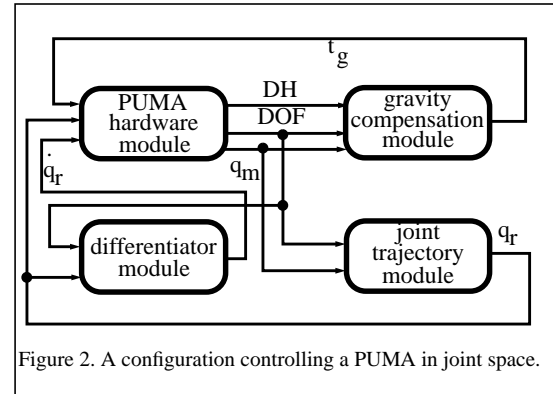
$t_g$

PUMA hardware module

DH

DOF

gravity compensation module

$\dot{q}_r$

$q_m$

differentiator module

joint trajectory module

$q_r$

Figure 2. A configuration controlling a PUMA in joint space.